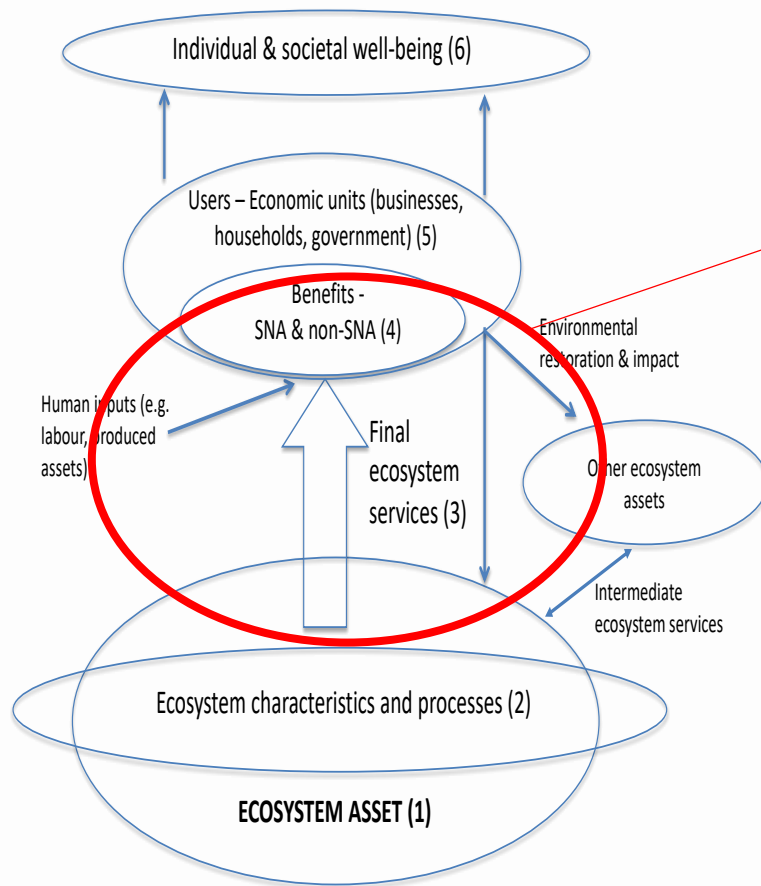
Individual & societal well-being (6)

Users – Economic units (businesses, households, government) (5)

Benefits - SNA & non-SNA (4)

Environmental restoration & impact

Human inputs (e.g. labour, produced assets)

Final ecosystem services (3)

Other ecosystem assets

Intermediate ecosystem services

Ecosystem characteristics and processes (2)

ECOSYSTEM ASSET (1)